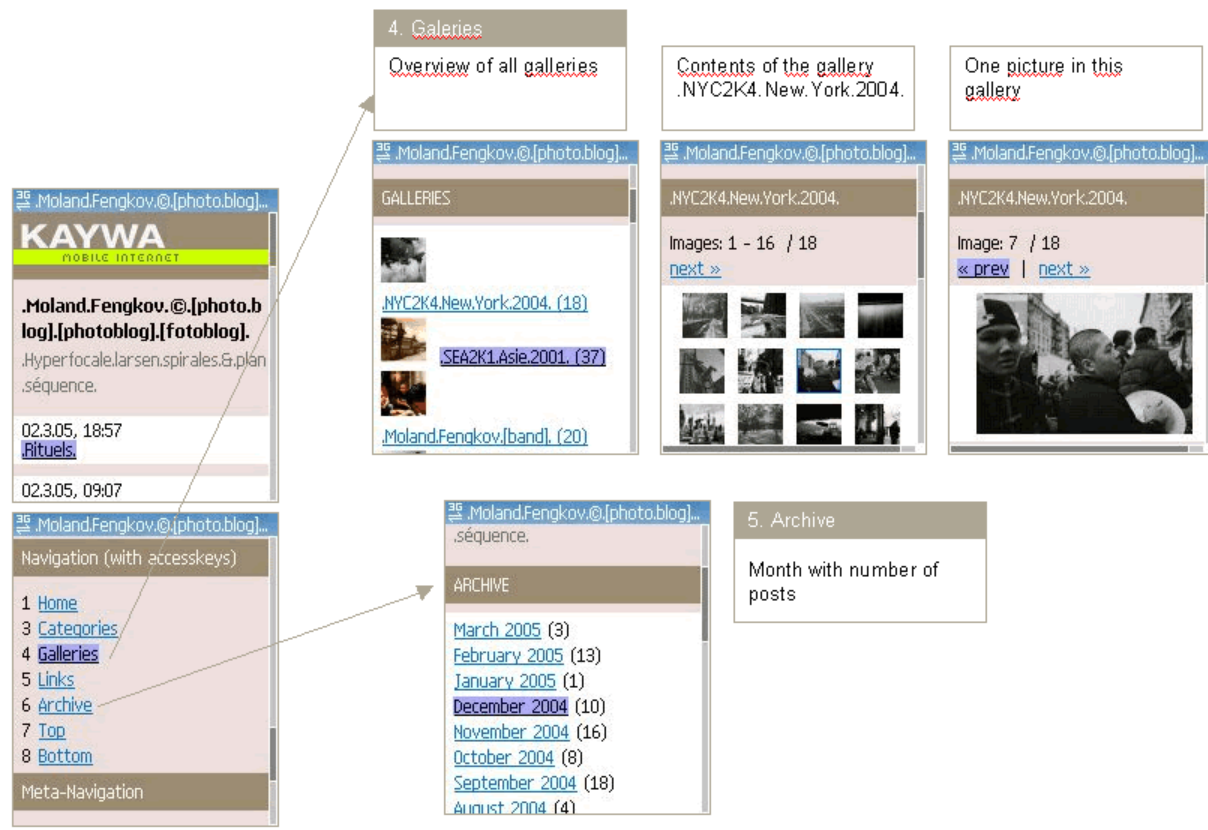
4. Galeries

Overview of all galleries

Contents of the gallery .NYC2K4. New. York.2004.

One picture in this gallery

3G .Moland.Fengkov.©.[photo.blog]...

KAYWA
MOBILE INTERNET

.Moland.Fengkov.©.[photo.blog].[photoblog].[fotoblog].

.Hyperfocale.larsen.spirales.&.plan.séquence.

02.3.05, 18:57
.Rituels.

02.3.05, 09:07

3G .Moland.Fengkov.©.[photo.blog]...

GALLERIES

.NYC2K4.New.York.2004. (18)

.SEA2K1.Asie.2001. (37)

.Moland.Fengkov.[band]. (20)

3G .Moland.Fengkov.©.[photo.blog]...

.NYC2K4.New.York.2004.

Images: 1 - 16 / 18
next »

3G .Moland.Fengkov.©.[photo.blog]...

.NYC2K4.New.York.2004.

Image: 7 / 18
« prev | next »

3G .Moland.Fengkov.©.[photo.blog]...

Navigation (with accesskeys)

1 Home
3 Categories
4 Galleries
5 Links
6 Archive
7 Top
8 Bottom

Meta-Navigation

3G .Moland.Fengkov.©.[photo.blog]...

.séquence.

ARCHIVE

March 2005 (3)
February 2005 (13)
January 2005 (1)
December 2004 (10)
November 2004 (16)
October 2004 (8)
September 2004 (18)
August 2004 (4)

5. Archive

Month with number of posts